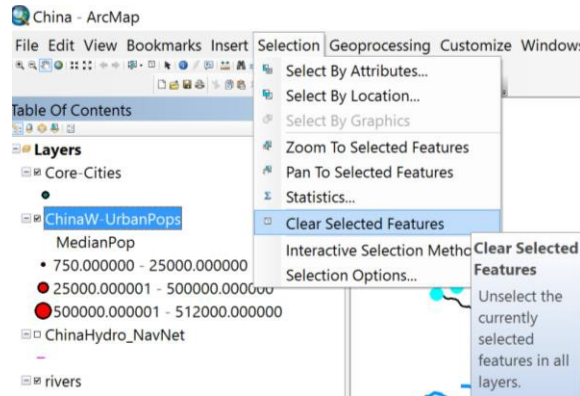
China - ArcMap

File Edit View Bookmarks Insert Selection Geoprocessing Customize Windows

Table Of Contents

Layers
Core-Cities
ChinaW-UrbanPops
MedianPop
750.000000 - 25000.000000
25000.000001 - 500000.000000
500000.000001 - 512000.000000
ChinaHydro_NavNet
rivers

Select By Attributes...
Select By Location...
Select By Graphics
Zoom To Selected Features
Pan To Selected Features
Statistics...
Clear Selected Features
Interactive Selection Metho
Selection Options...

Clear Selected Features
Unselect the currently selected features in all layers.